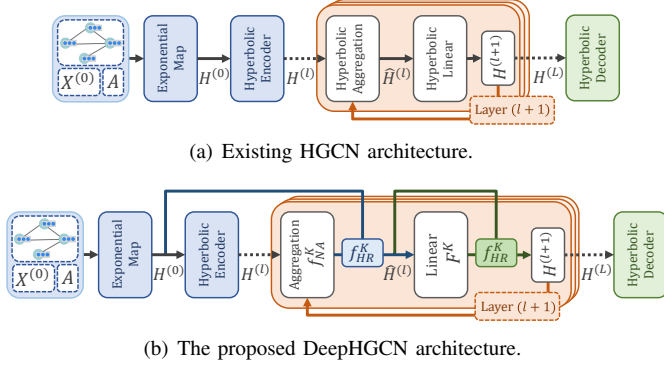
$X^{(0)}$ $A$

Exponential Map

$H^{(0)}$

Hyperbolic Encoder

$H^{(l)}$

Hyperbolic Aggregation

$\widehat{H}^{(l)}$

Hyperbolic Linear

$H^{(l+1)}$

$H^{(L)}$

Hyperbolic Decoder

Layer $(l+1)$

(a) Existing HGCN architecture.

$X^{(0)}$ $A$

Exponential Map

$H^{(0)}$

Hyperbolic Encoder

$H^{(l)}$

Aggregation $f_{NA}^{K}$

$f_{HR}^{K}$

$\widehat{H}^{(l)}$

Linear $F^{K}$

$f_{HR}^{K}$

$H^{(l+1)}$

$H^{(L)}$

Hyperbolic Decoder

Layer $(l+1)$

(b) The proposed DeepHGCN architecture.